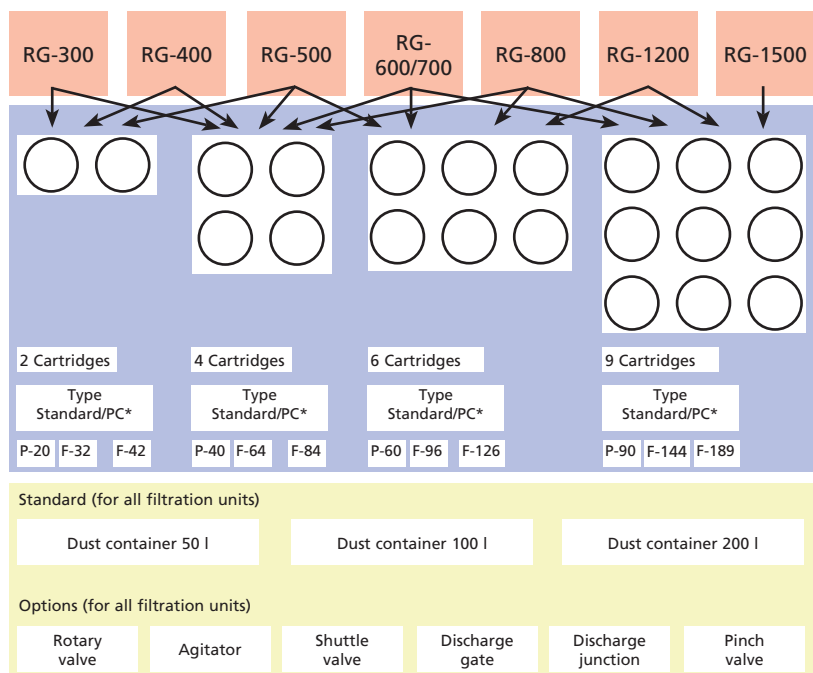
RG-300
RG-400
RG-500
RG-600/700
RG-800
RG-1200
RG-1500

2 Cartridges
Type Standard/PC*
P-20 F-32 F-42

4 Cartridges
Type Standard/PC*
P-40 F-64 F-84

6 Cartridges
Type Standard/PC*
P-60 F-96 F-126

9 Cartridges
Type Standard/PC*
P-90 F-144 F-189

Standard (for all filtration units)
Dust container 50 l
Dust container 100 l
Dust container 200 l

Options (for all filtration units)
Rotary valve
Agitator
Shuttle valve
Discharge gate
Discharge junction
Pinch valve